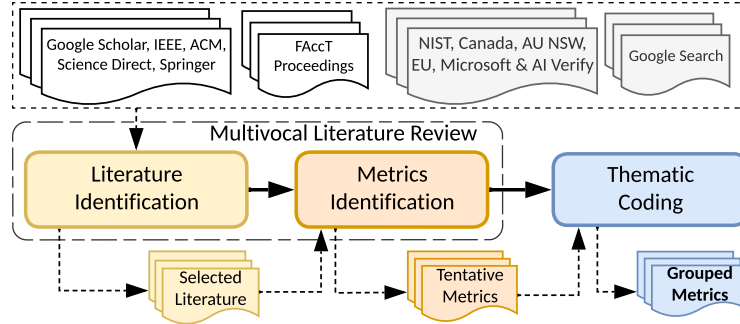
Google Scholar, IEEE, ACM, Science Direct, Springer

FAccT Proceedings

NIST, Canada, AU NSW, EU, Microsoft & AI Verify

Google Search

Multivocal Literature Review

Literature Identification

Metrics Identification

Thematic Coding

Selected Literature

Tentative Metrics

Grouped Metrics